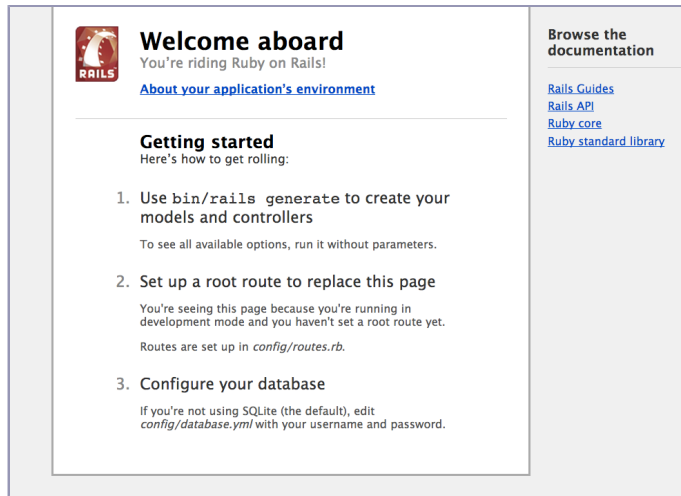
RAILS

Welcome aboard
You're riding Ruby on Rails!

About your application's environment

Getting started
Here's how to get rolling:

1. Use bin/rails generate to create your models and controllers

To see all available options, run it without parameters.

2. Set up a root route to replace this page

You're seeing this page because you're running in development mode and you haven't set a root route yet.

Routes are set up in config/routes.rb.

3. Configure your database

If you're not using SQLite (the default), edit config/database.yml with your username and password.

Browse the documentation

Rails Guides
Rails API
Ruby core
Ruby standard library